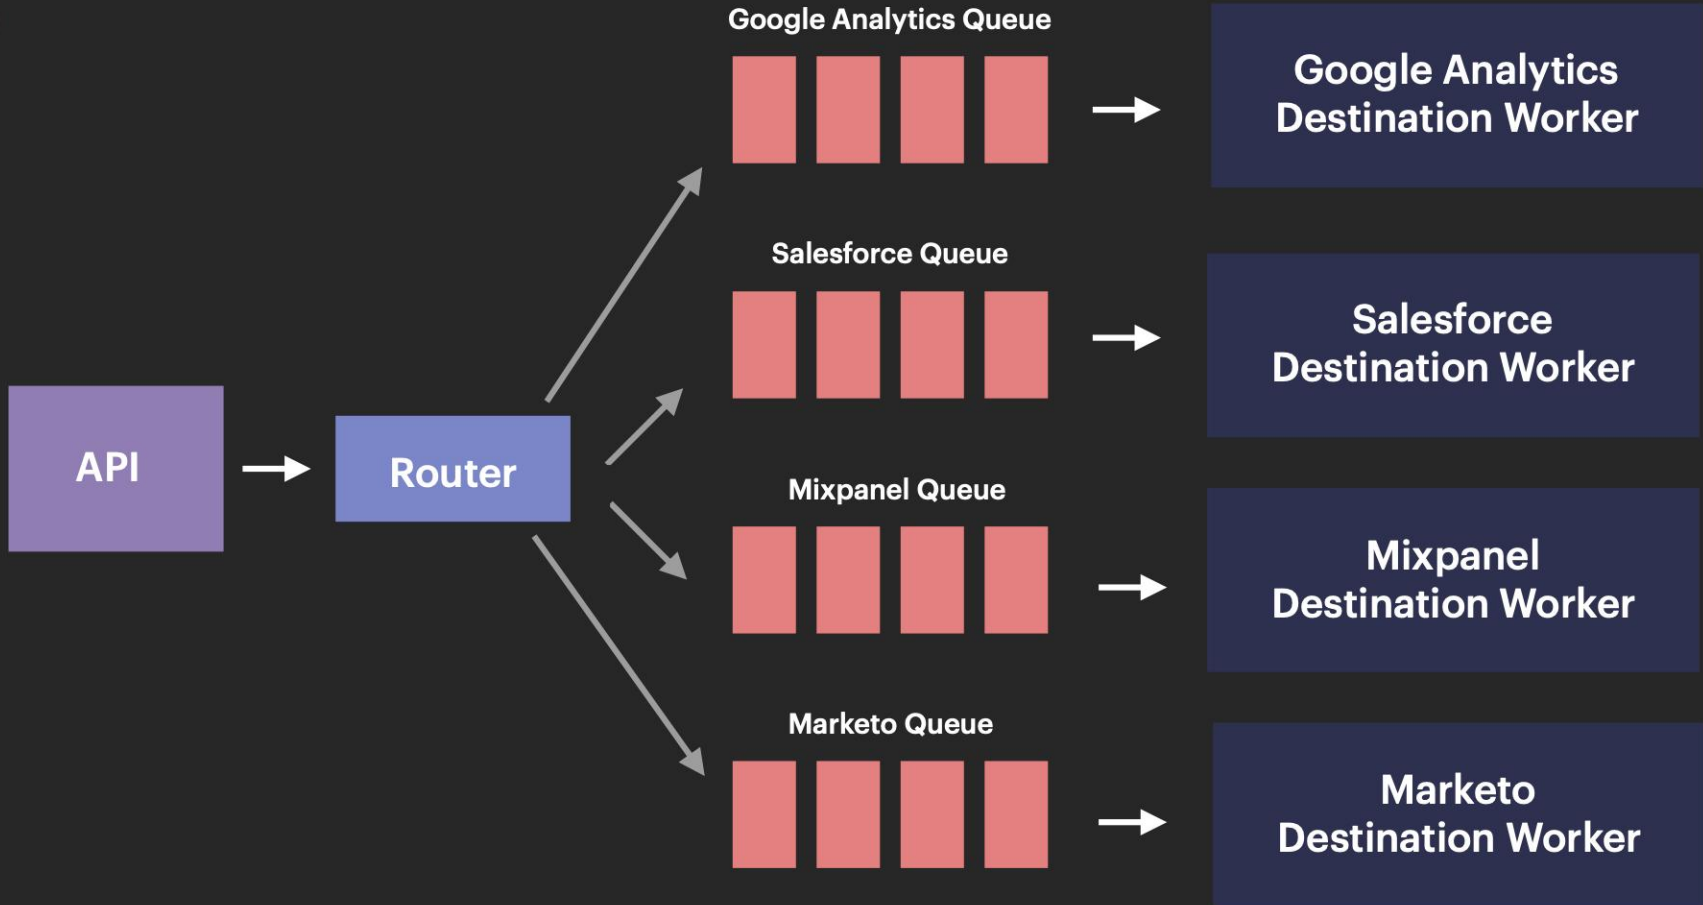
API

Router

Google Analytics Queue

Google Analytics Destination Worker

Salesforce Queue

Salesforce Destination Worker

Mixpanel Queue

Mixpanel Destination Worker

Marketo Queue

Marketo Destination Worker